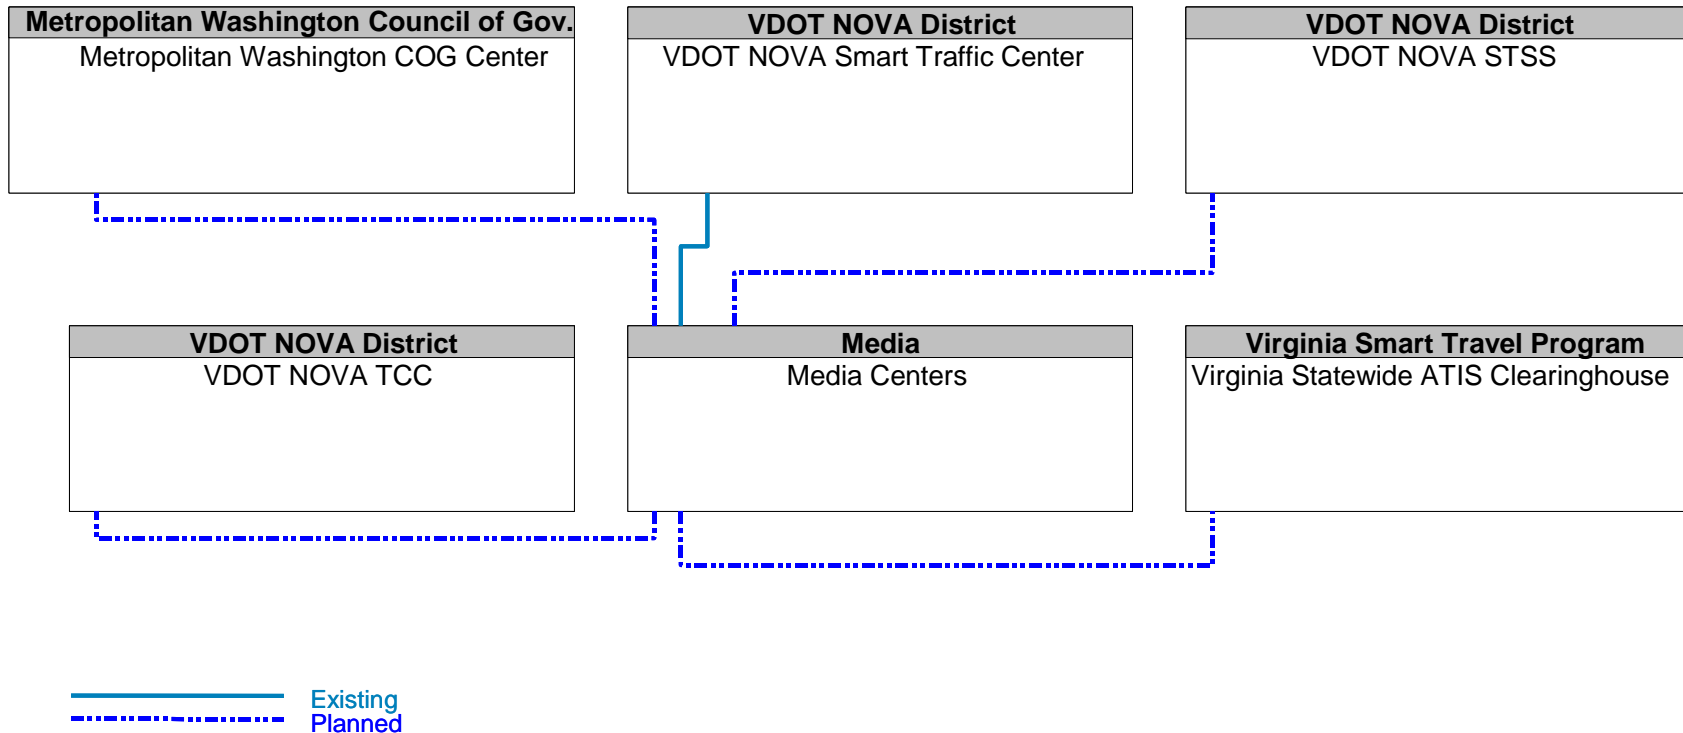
Metropolitan Washington Council of Gov.
Metropolitan Washington COG Center

VDOT NOVA District
VDOT NOVA Smart Traffic Center

VDOT NOVA District
VDOT NOVA STSS

VDOT NOVA District
VDOT NOVA TCC

Media
Media Centers

Virginia Smart Travel Program
Virginia Statewide ATIS Clearinghouse

Existing
Planned